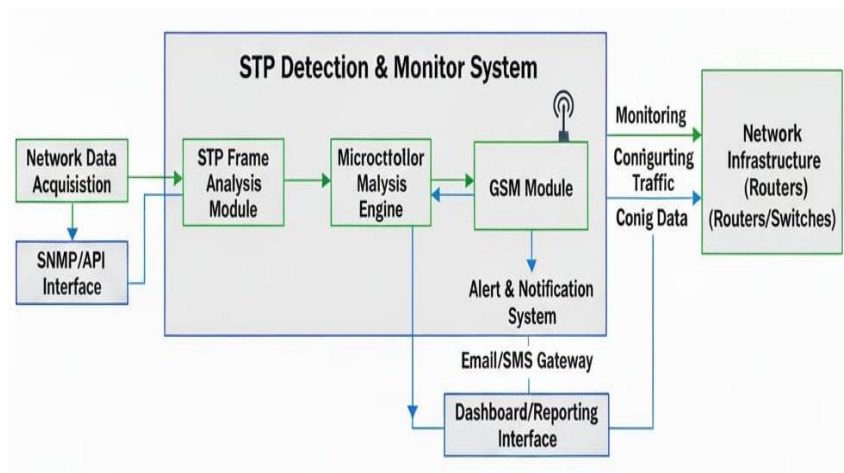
STP Detection & Monitor System

Network Data Acquisistion

SNMP/API Interface

STP Frame Analysis Module

Microcttollor Malysis Engine

GSM Module

Alert & Notification System

Email/SMS Gateway

Dashboard/Reporting Interface

Monitoring

Conigurting Traffic

Conig Data

Network Infrastructure (Routers) (Routers/Switches)